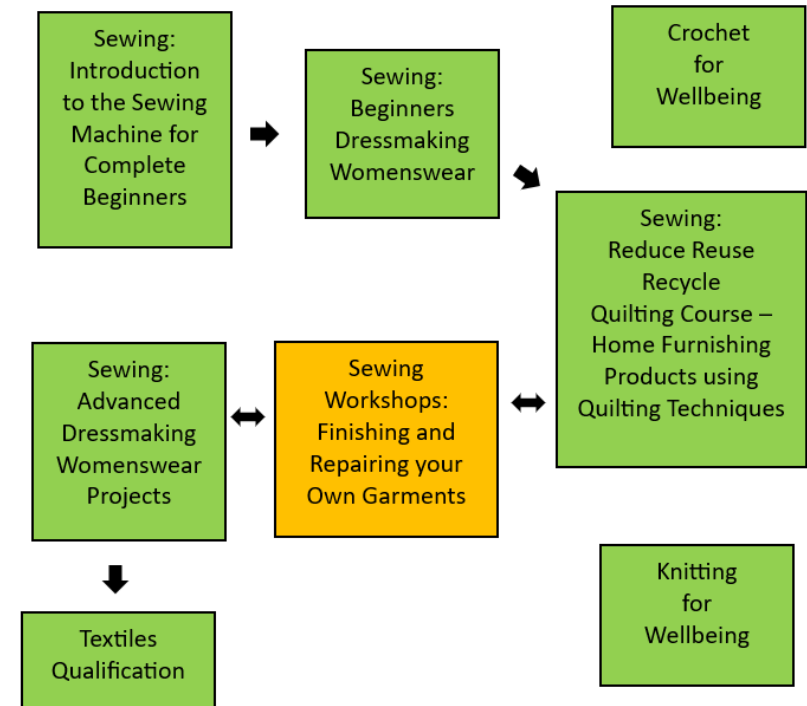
Sewing: Introduction to the Sewing Machine for Complete Beginners

Sewing: Beginners Dressmaking Womenswear

Crochet for Wellbeing

Sewing: Reduce Reuse Recycle Quilting Course – Home Furnishing Products using Quilting Techniques

Sewing Workshops: Finishing and Repairing your Own Garments

Sewing: Advanced Dressmaking Womenswear Projects

Textiles Qualification

Knitting for Wellbeing